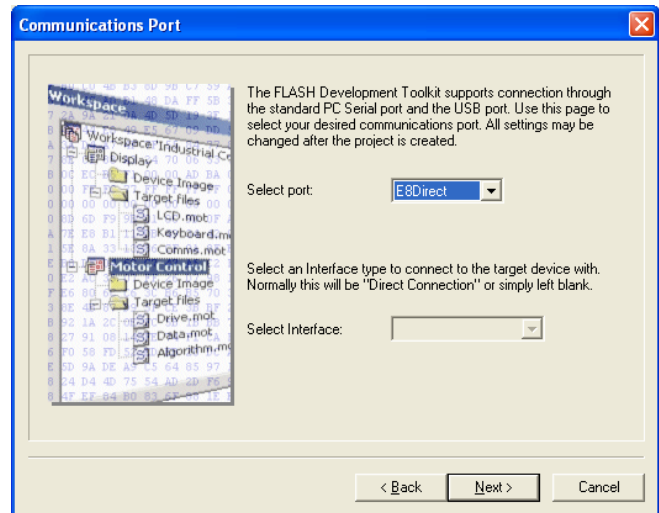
Communications Port

Workspace
Workspace 'Industrial C
Display
Device Image
Target files
LCD.mot
Keyboard.m
Comms.mot
Motor Control
Device Image
Target files
Drive.mot
Data.mot
Algorithm.m

The FLASH Development Toolkit supports connection through the standard PC Serial port and the USB port. Use this page to select your desired communications port. All settings may be changed after the project is created.

Select port: E8Direct

Select an Interface type to connect to the target device with. Normally this will be "Direct Connection" or simply left blank.

Select Interface:

< Back
Next >
Cancel